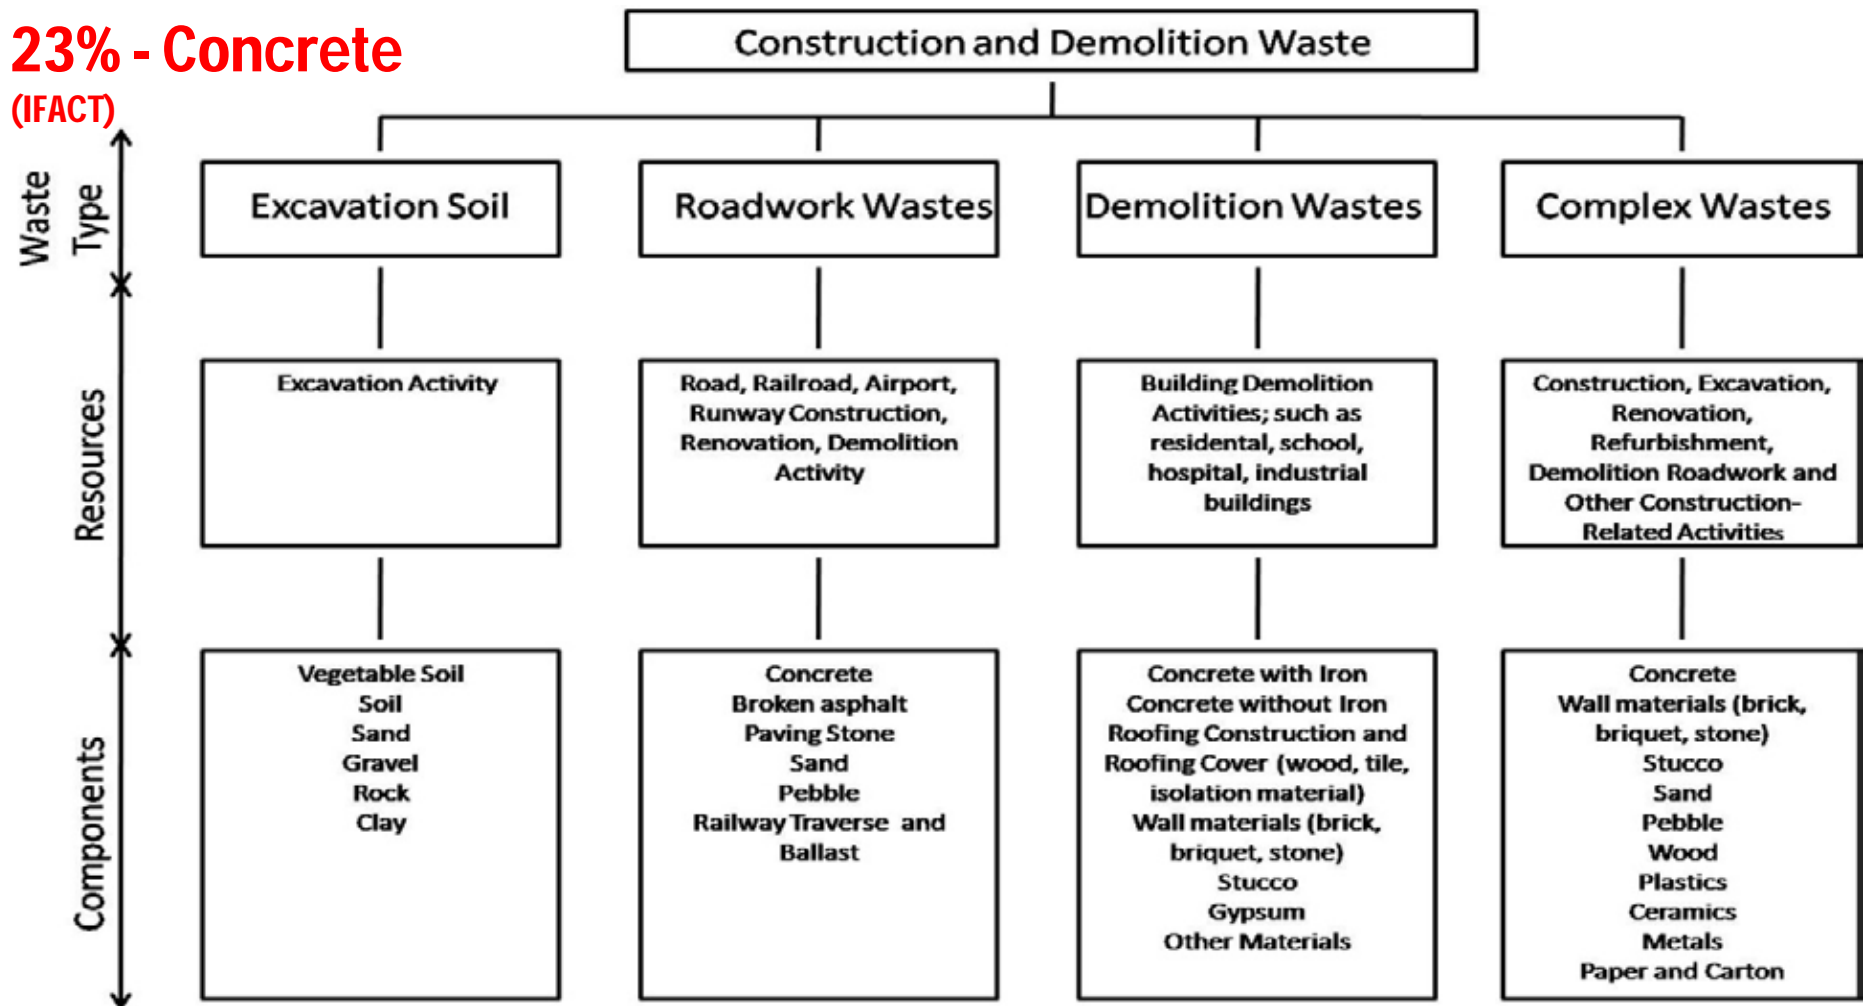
23% - Concrete
(IFACT)

Construction and Demolition Waste

Waste Type

Excavation Soil

Roadwork Wastes

Demolition Wastes

Complex Wastes

Resources

Excavation Activity

Road, Railroad, Airport, Runway Construction, Renovation, Demolition Activity

Building Demolition Activities; such as residental, school, hospital, industrial buildings

Construction, Excavation, Renovation, Refurbishment, Demolition Roadwork and Other Construction-Related Activities

Components

Vegetable Soil
Soil
Sand
Gravel
Rock
Clay

Concrete
Broken asphalt
Paving Stone
Sand
Pebble
Railway Traverse and Ballast

Concrete with Iron
Concrete without Iron
Roofing Construction and Roofing Cover (wood, tile, isolation material)
Wall materials (brick, briquet, stone)
Stucco
Gypsum
Other Materials

Concrete
Wall materials (brick, briquet, stone)
Stucco
Sand
Pebble
Wood
Plastics
Ceramics
Metals
Paper and Carton